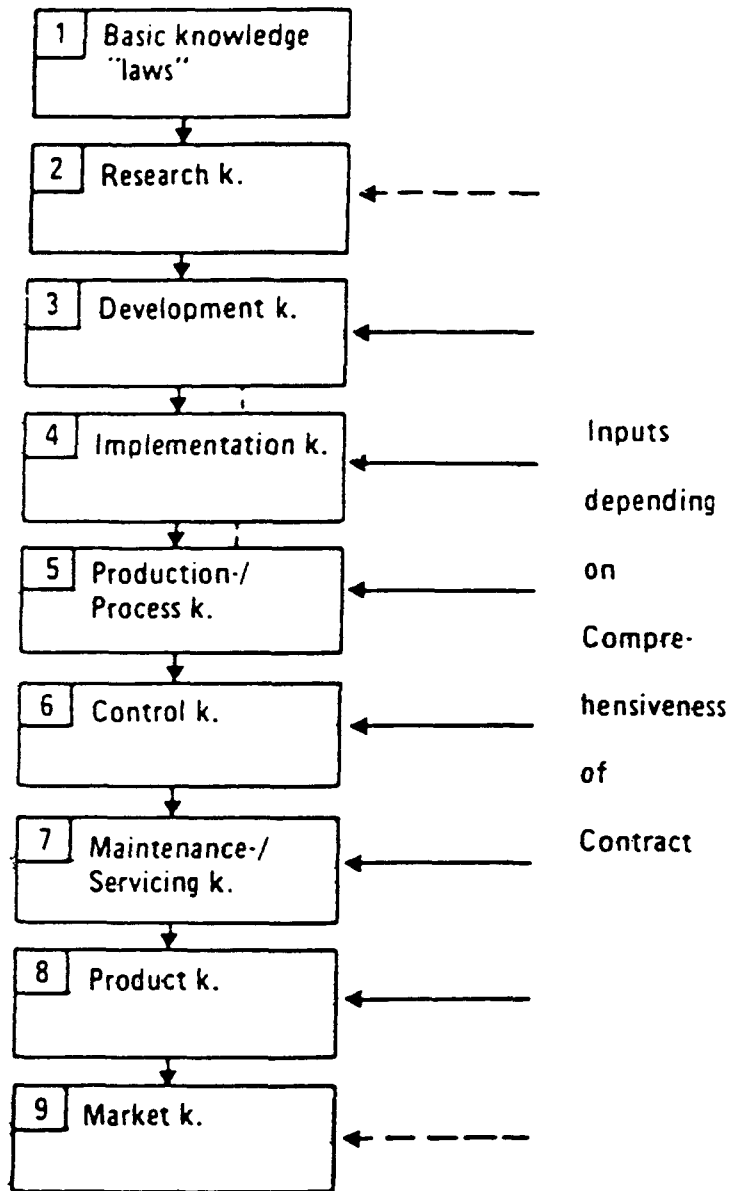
1 Basic knowledge "laws"

2 Research k.

3 Development k.

4 Implementation k.

5 Production-/ Process k.

6 Control k.

7 Maintenance-/ Servicing k.

8 Product k.

9 Market k.

Inputs depending on Comprehensiveness of Contract